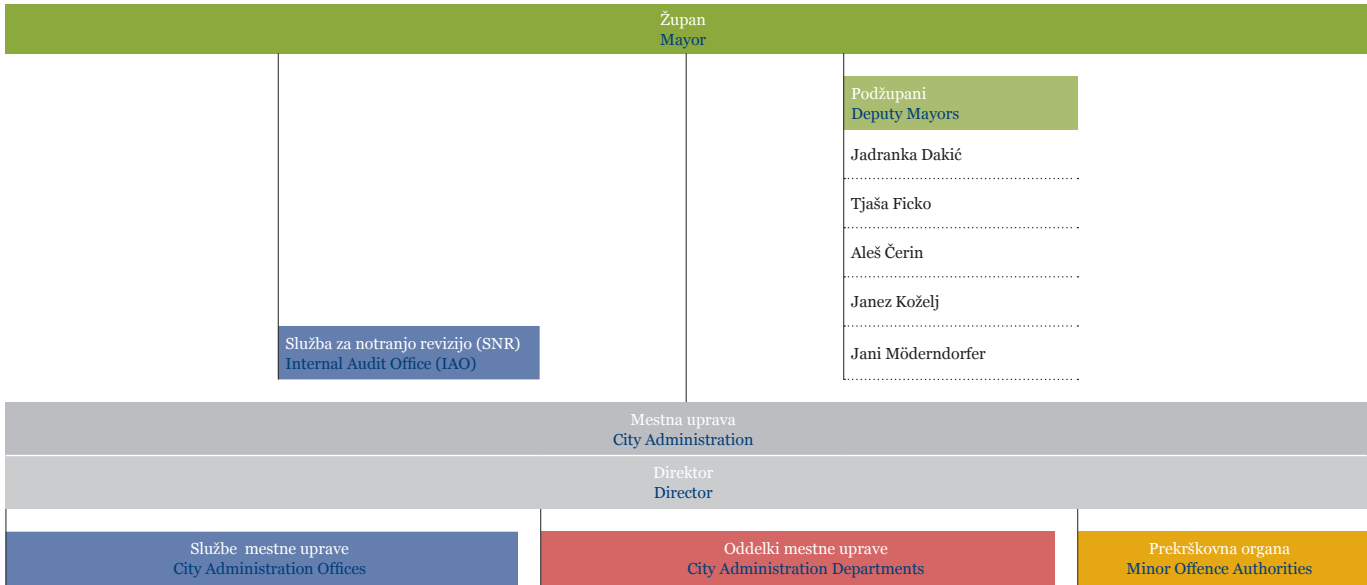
Župan
Mayor

Podžupani
Deputy Mayors

Jadranka Dakić

Tjaša Ficko

Aleš Čerin

Janez Koželj

Jani Möderndorfer

Služba za notranjo revizijo (SNR)
Internal Audit Office (IAO)

Mestna uprava
City Administration

Direktor
Director

Službe mestne uprave
City Administration Offices

Oddelki mestne uprave
City Administration Departments

Prekrškovna organa
Minor Offence Authorities